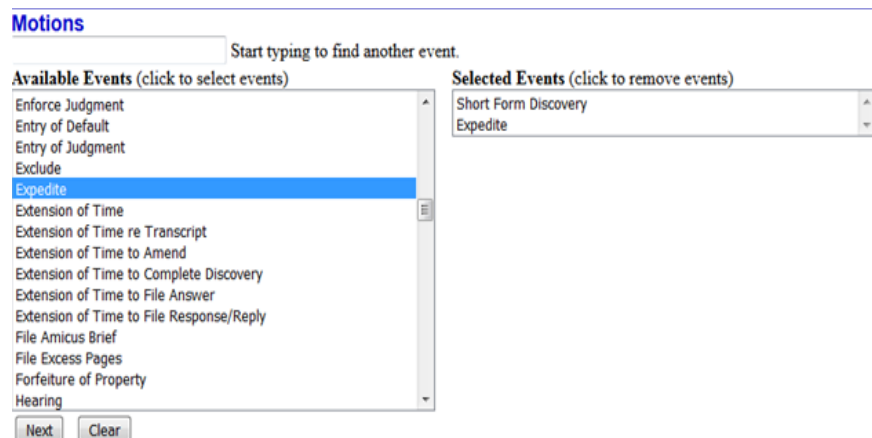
Motions

Start typing to find another event.

Available Events (click to select events)

Enforce Judgment
Entry of Default
Entry of Judgment
Exclude
Expedite
Extension of Time
Extension of Time re Transcript
Extension of Time to Amend
Extension of Time to Complete Discovery
Extension of Time to File Answer
Extension of Time to File Response/Reply
File Amicus Brief
File Excess Pages
Forfeiture of Property
Hearing

Selected Events (click to remove events)

Short Form Discovery
Expedite

Next Clear